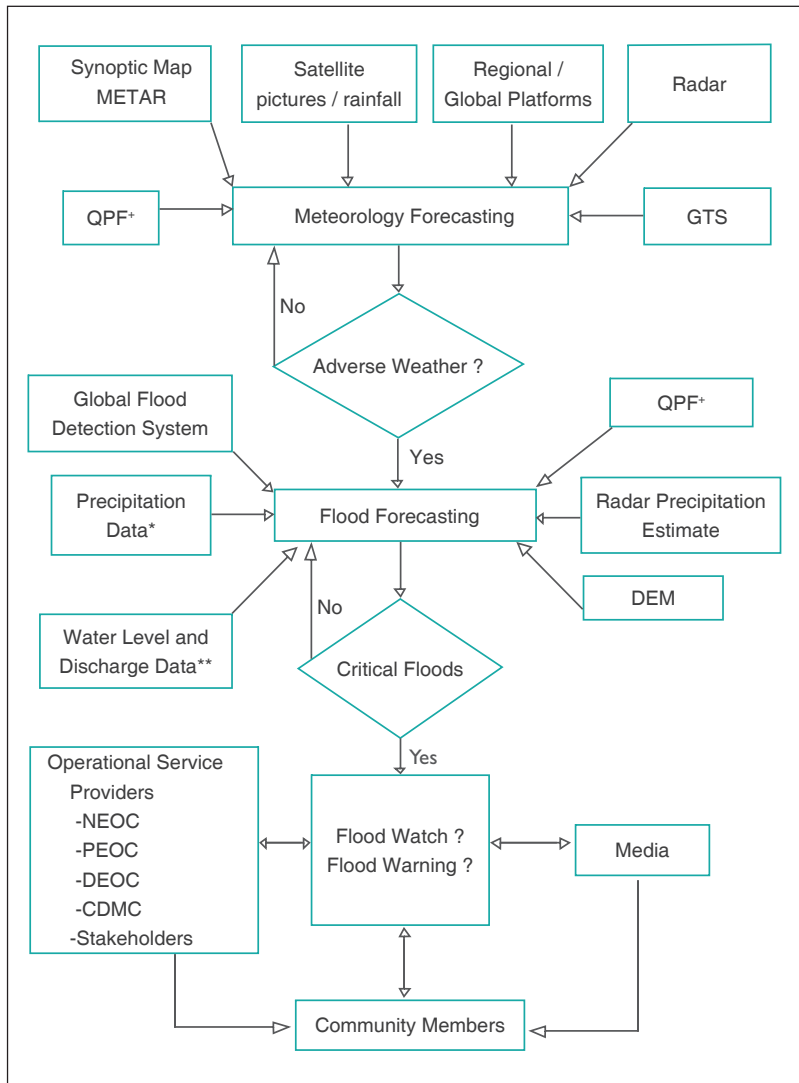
Synoptic Map METAR

Satellite pictures / rainfall

Regional / Global Platforms

Radar

QPF$^{+}$

Meteorology Forecasting

GTS

No

Adverse Weather ?

Global Flood Detection System

QPF$^{+}$

Yes

Precipitation Data*

Flood Forecasting

Radar Precipitation Estimate

DEM

No

Water Level and Discharge Data**

Critical Floods

Yes

Operational Service Providers
-NEOC
-PEOC
-DEOC
-CDMC
-Stakeholders

Flood Watch ?
Flood Warning ?

Media

Community Members